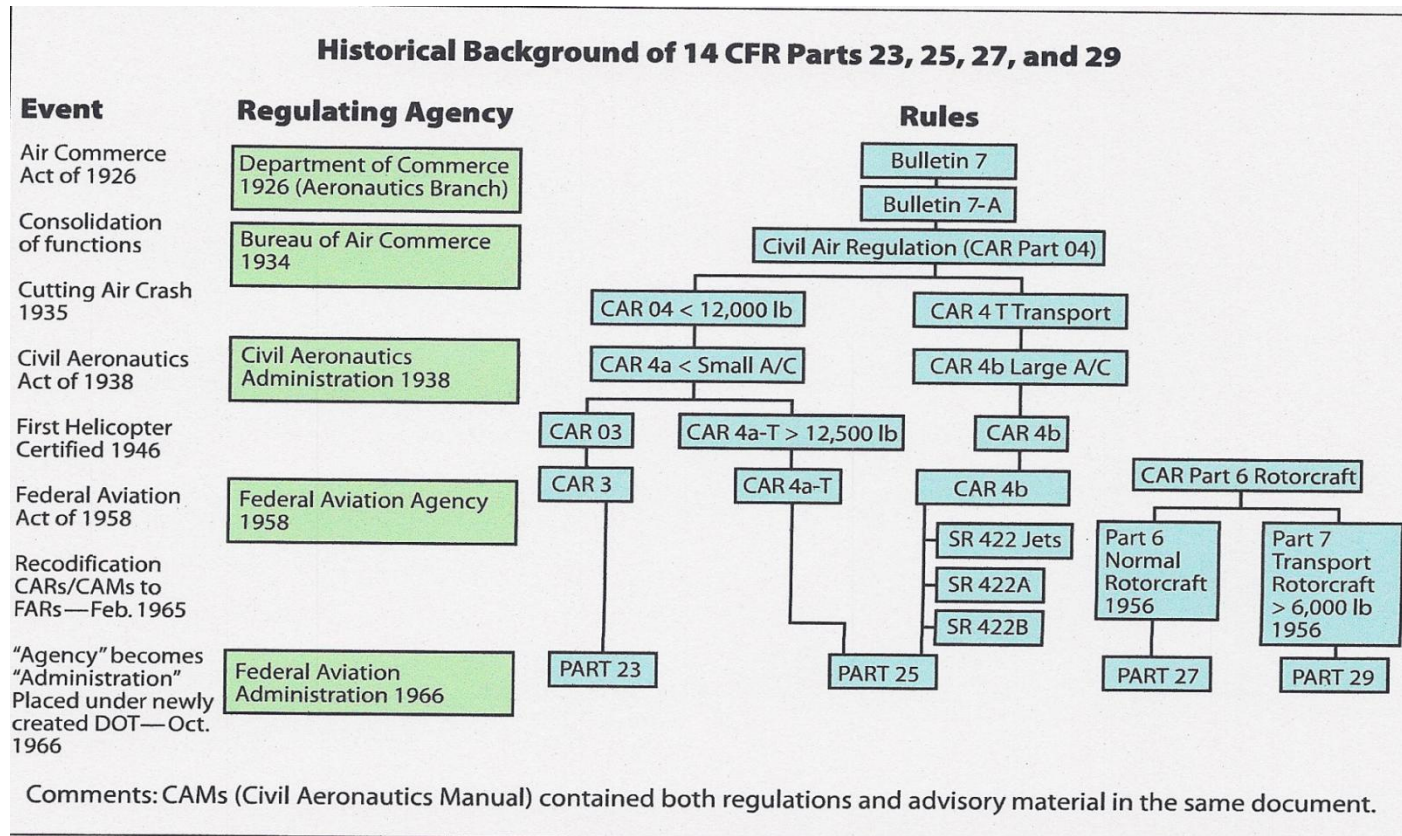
Historical Background of 14 CFR Parts 23, 25, 27, and 29

Event

Air Commerce Act of 1926

Consolidation of functions

Cutting Air Crash 1935

Civil Aeronautics Act of 1938

First Helicopter Certified 1946

Federal Aviation Act of 1958

Recodification CARs/CAMs to FARs—Feb. 1965

"Agency" becomes "Administration" Placed under newly created DOT—Oct. 1966

Regulating Agency

Department of Commerce 1926 (Aeronautics Branch)

Bureau of Air Commerce 1934

Civil Aeronautics Administration 1938

Federal Aviation Agency 1958

Federal Aviation Administration 1966

Rules

Bulletin 7

Bulletin 7-A

Civil Air Regulation (CAR Part 04)

CAR 04 < 12,000 lb

CAR 4 T Transport

CAR 4a < Small A/C

CAR 4b Large A/C

CAR 03

CAR 4a-T > 12,500 lb

CAR 4b

CAR 3

CAR 4a-T

CAR 4b

CAR Part 6 Rotorcraft

SR 422 Jets

SR 422A

SR 422B

Part 6 Normal Rotorcraft 1956

Part 7 Transport Rotorcraft > 6,000 lb 1956

PART 23

PART 25

PART 27

PART 29

Comments: CAMs (Civil Aeronautics Manual) contained both regulations and advisory material in the same document.